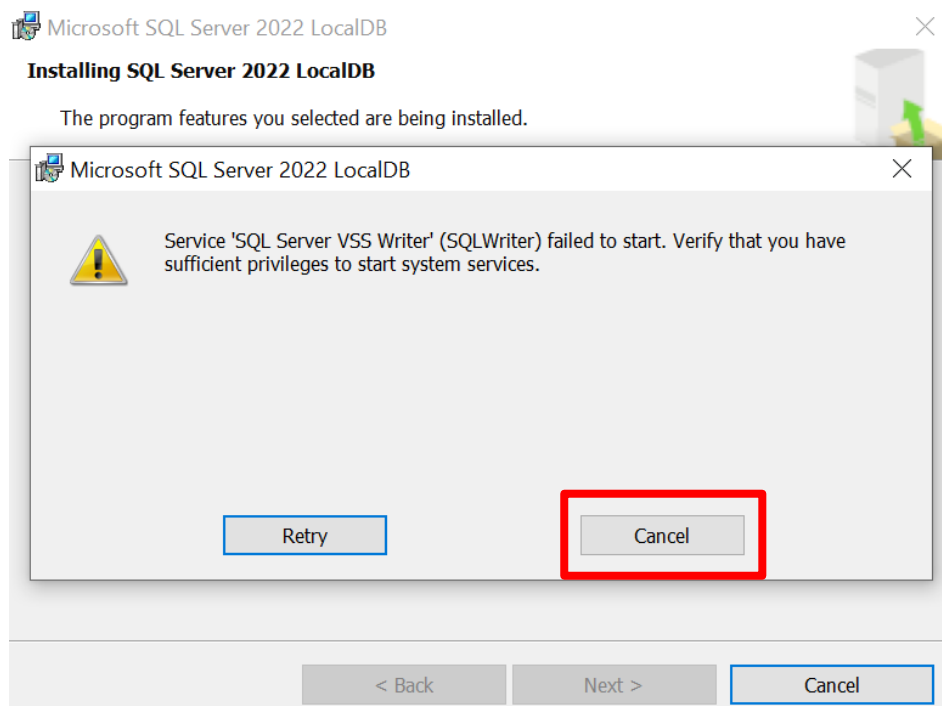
Microsoft SQL Server 2022 LocalDB

Installing SQL Server 2022 LocalDB

The program features you selected are being installed.

Microsoft SQL Server 2022 LocalDB

Service 'SQL Server VSS Writer' (SQLWriter) failed to start. Verify that you have sufficient privileges to start system services.

Retry

Cancel

< Back

Next >

Cancel